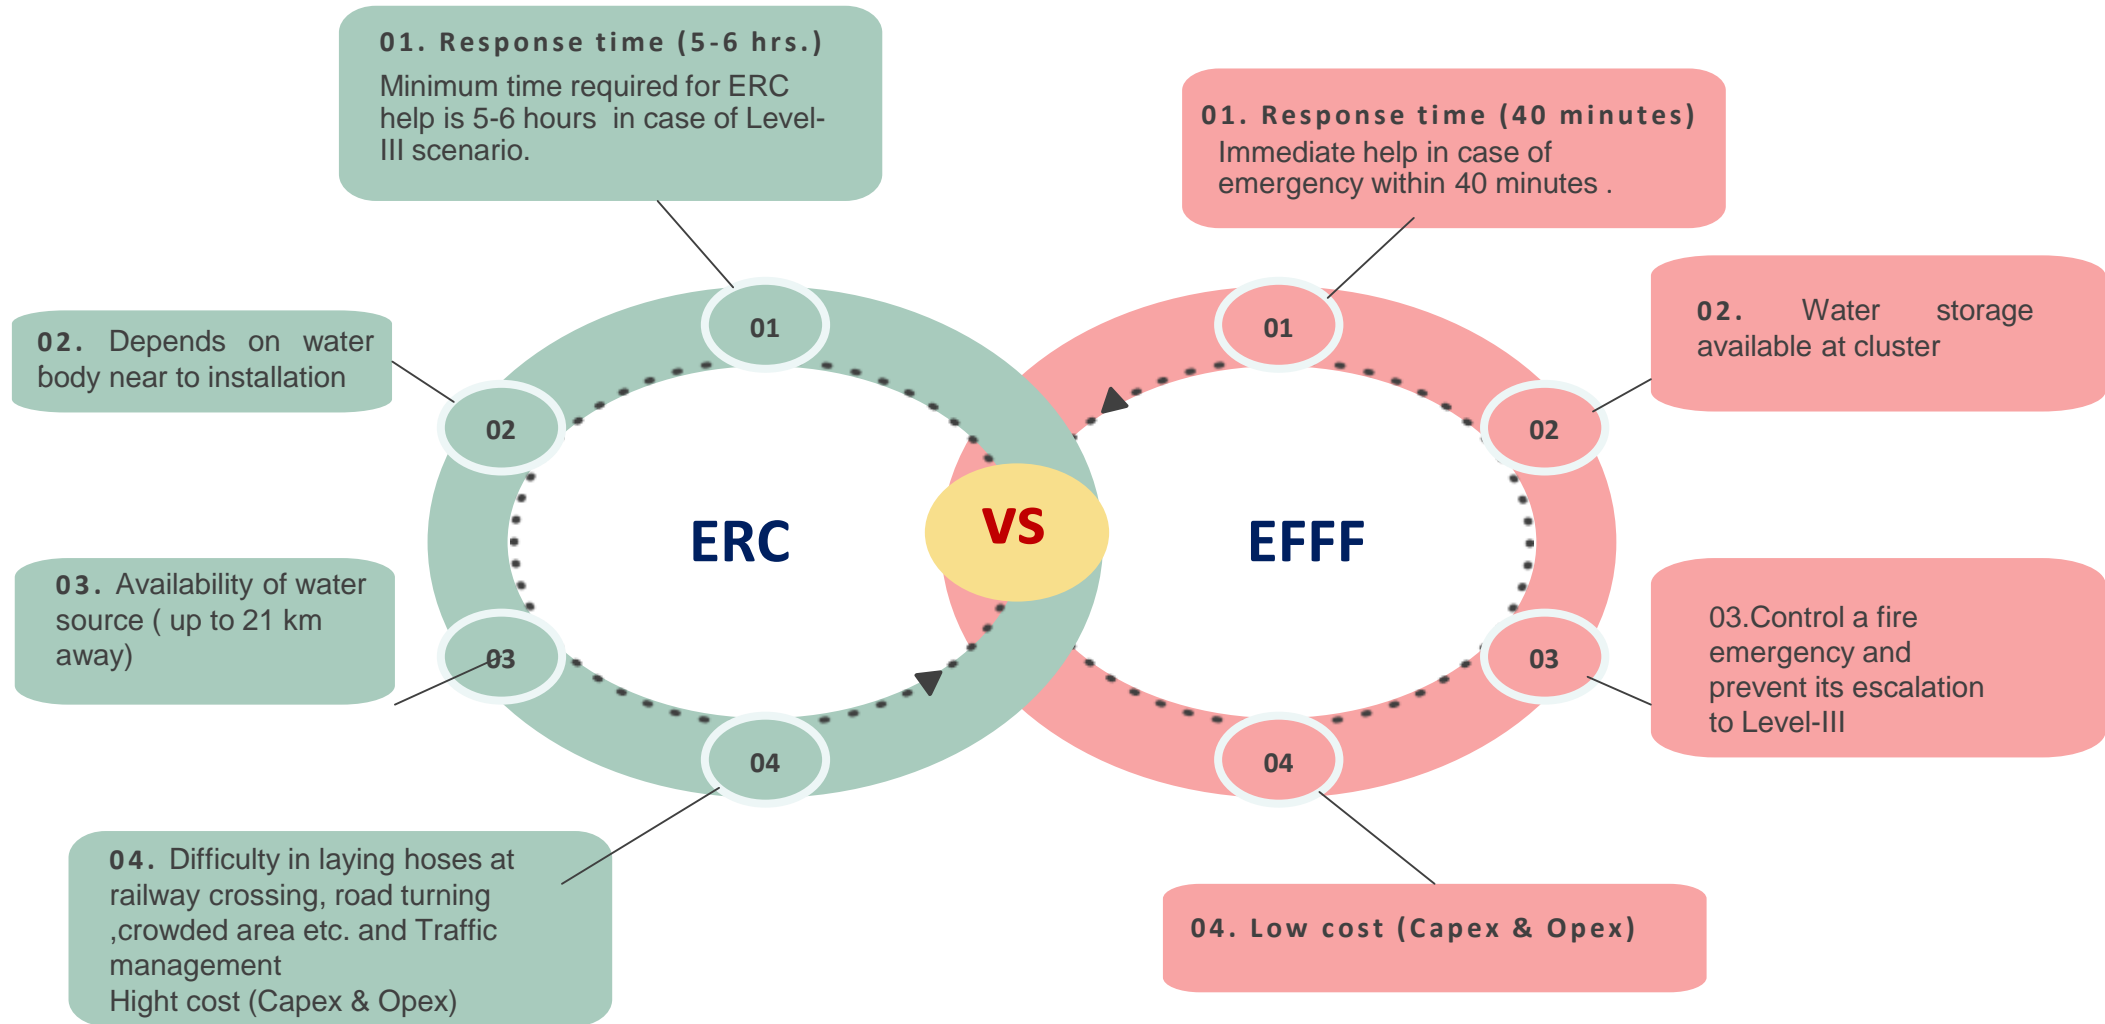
01. Response time (5-6 hrs.)
Minimum time required for ERC help is 5-6 hours in case of Level-III scenario.

02. Depends on water body near to installation

03. Availability of water source ( up to 21 km away)

04. Difficulty in laying hoses at railway crossing, road turning ,crowded area etc. and Traffic management
Hight cost (Capex & Opex)

01

02

03

04

ERC

VS

EFFF

01

02

03

04

01. Response time (40 minutes)
Immediate help in case of emergency within 40 minutes .

02. Water storage available at cluster

03.Control a fire emergency and prevent its escalation to Level-III

04. Low cost (Capex & Opex)